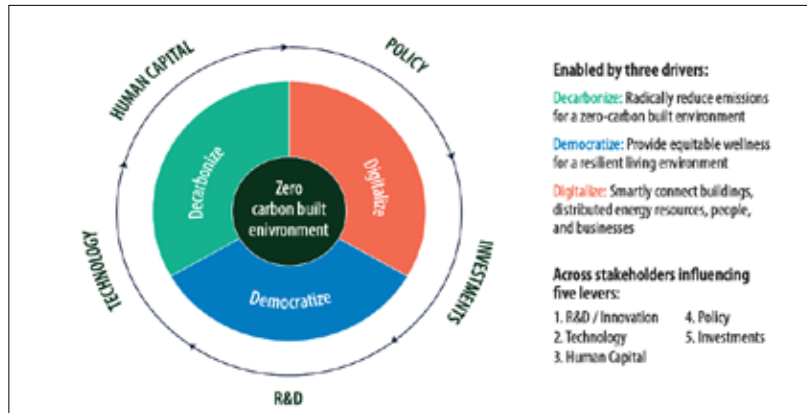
HUMAN CAPITAL

POLICY

INVESTMENTS

R&D

TECHNOLOGY

Decarbonize

Digitalize

Democratize

Zero carbon built environment

Enabled by three drivers:

Decarbonize: Radically reduce emissions for a zero-carbon built environment

Democratize: Provide equitable wellness for a resilient living environment

Digitalize: Smartly connect buildings, distributed energy resources, people, and businesses

Across stakeholders influencing five levers:

1. R&D / Innovation
2. Technology
3. Human Capital
4. Policy
5. Investments